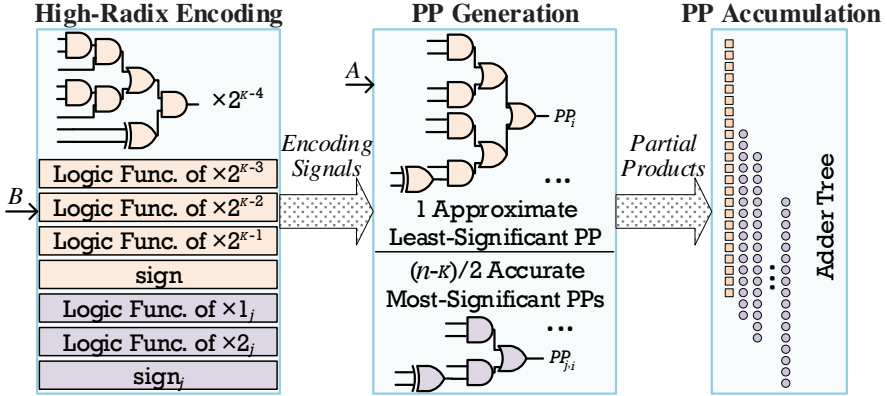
High-Radix Encoding

$\times 2^{K-4}$

Logic Func. of $\times 2^{K-3}$

$B$

Logic Func. of $\times 2^{K-2}$

Logic Func. of $\times 2^{K-1}$

sign

Logic Func. of $\times 1_j$

Logic Func. of $\times 2_j$

$\text{sign}_j$

Encoding Signals

PP Generation

$A$

$PP_i$

...

1 Approximate Least-Significant PP

$(n\text{-}K)/2$ Accurate Most-Significant PPs

...

$PP_{j,i}$

Partial Products

PP Accumulation

Adder Tree